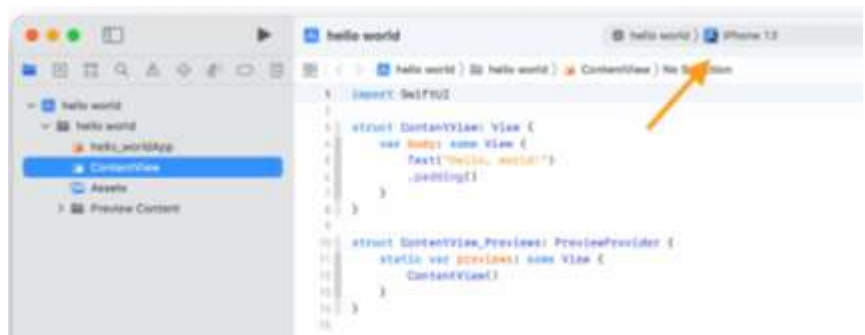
hello world

hello world 〉 iPhone 13

hello world 〉 hello world 〉 ContentView 〉 No Selection

hello world
hello world
hello_worldApp
ContentView
Assets
Preview Content

1 import SwiftUI
2
3 struct ContentView: View {
4 var body: some View {
5 Text("Hello, world!")
6 .padding()
7 }
8 }
9
10 struct ContentView_Previews: PreviewProvider {
11 static var previews: some View {
12 ContentView()
13 }
14 }
15